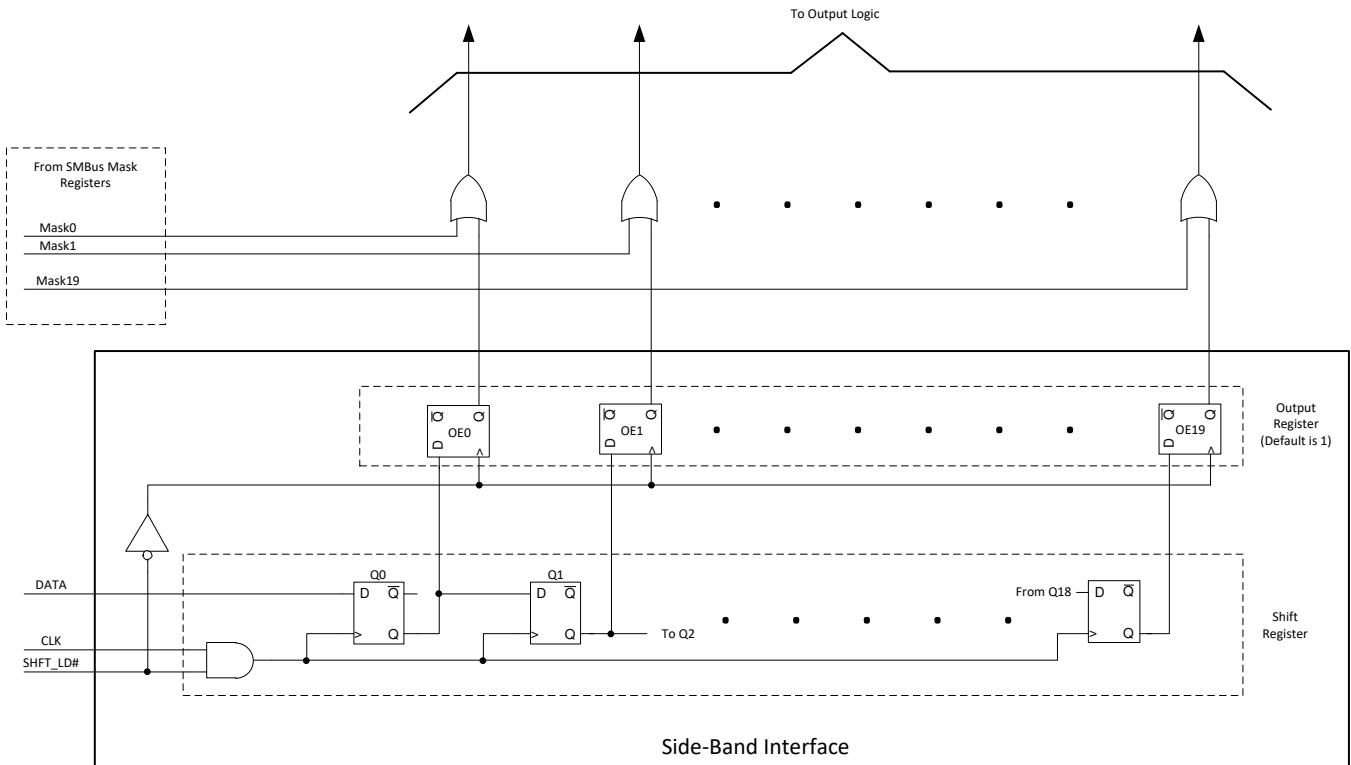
To Output Logic

From SMBus Mask Registers

Mask0
Mask1
Mask19

Ō Ō
D
OE0

Ō Ō
D
OE1

Ō Ō
D
OE19

Output Register (Default is 1)

Q0
D $\overline{Q}$
Q

Q1
D $\overline{Q}$
Q

To Q2

From Q18 D $\overline{Q}$
Q

Shift Register

DATA
CLK
SHFT_LD#

Side-Band Interface